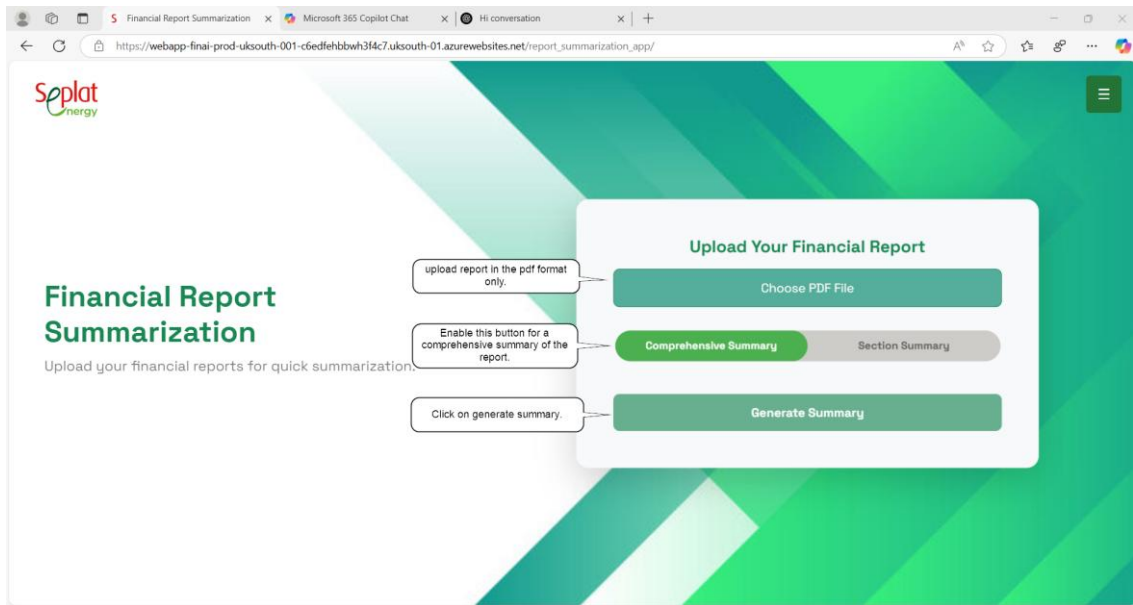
Financial Report Summarization ×
Microsoft 365 Copilot Chat ×
Hi conversation ×
https://webapp-finai-prod-uksouth-001-c6edfehbbwh3f4c7.uksouth-01.azurewebsites.net/report_summarization_app/

Seplat
energy

Financial Report Summarization

Upload your financial reports for quick summarization.

upload report in the pdf format only.

Enable this button for a comprehensive summary of the report.

Click on generate summary.

Upload Your Financial Report

Choose PDF File

Comprehensive Summary

Section Summary

Generate Summary